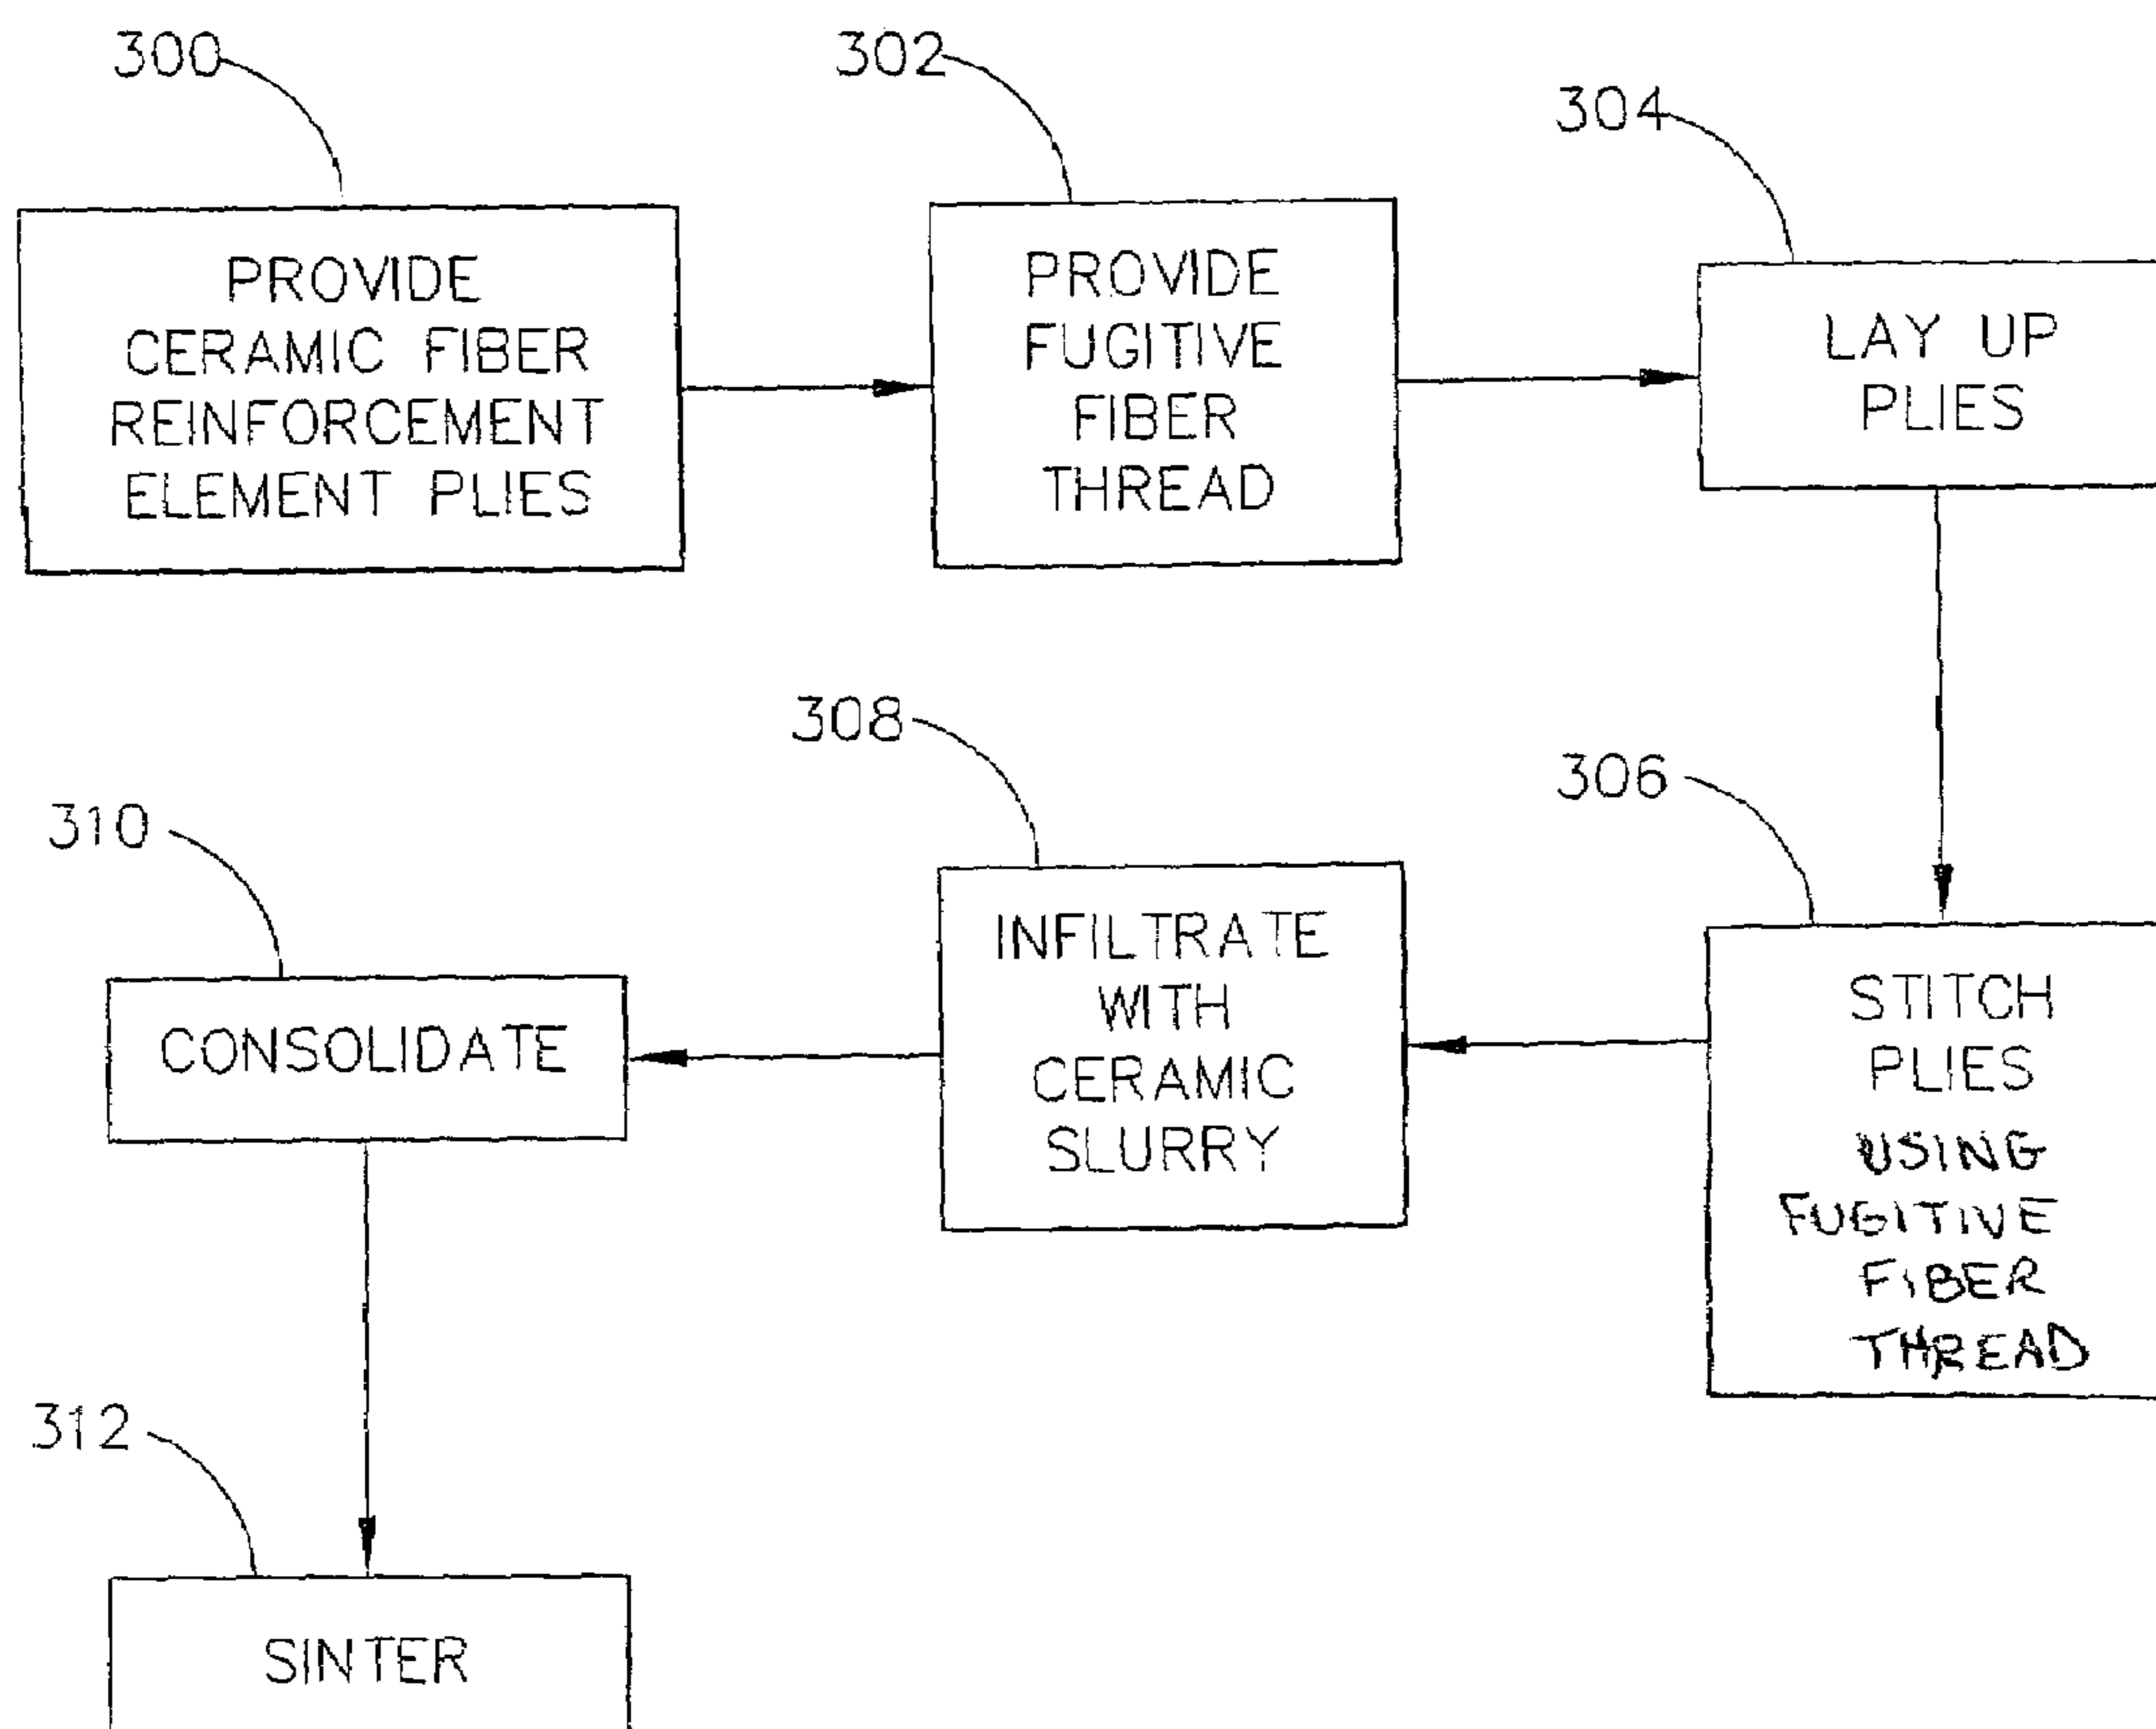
300

PROVIDE CERAMIC FIBER REINFORCEMENT ELEMENT PLIES

302

PROVIDE FUGITIVE FIBER THREAD

304

LAY UP PLIES

306

STITCH PLIES USING FUGITIVE FIBER THREAD

308

INFILTRATE WITH CERAMIC SLURRY

310

CONSOLIDATE

312

SINTER